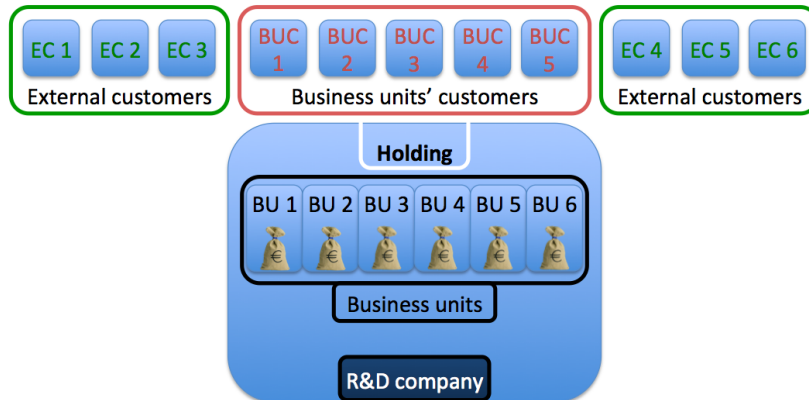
EC 1 EC 2 EC 3
External customers

BUC 1 BUC 2 BUC 3 BUC 4 BUC 5
Business units' customers

EC 4 EC 5 EC 6
External customers

Holding

BU 1 BU 2 BU 3 BU 4 BU 5 BU 6

€ € € € € €

Business units

R&D company